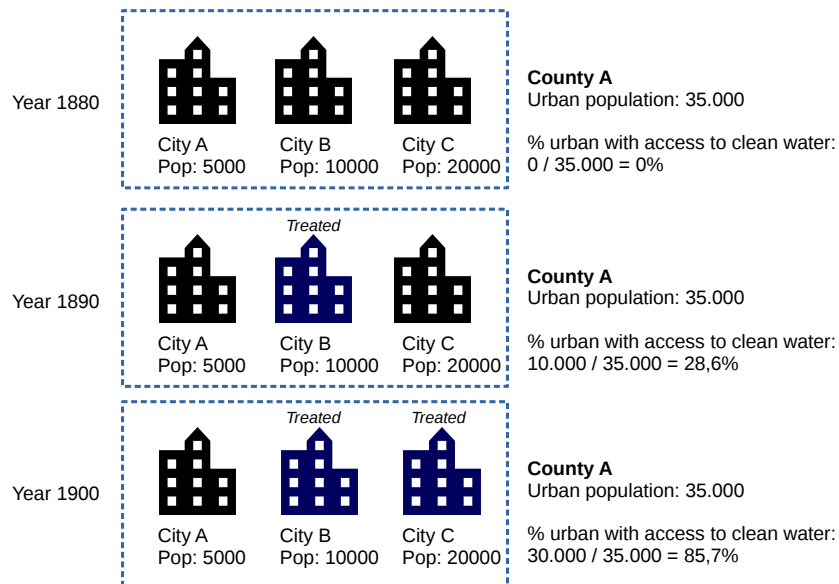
Year 1880

City A
Pop: 5000

City B
Pop: 10000

City C
Pop: 20000

**County A**
Urban population: 35.000

% urban with access to clean water:
0 / 35.000 = 0%

Year 1890

*Treated*

City A
Pop: 5000

City B
Pop: 10000

City C
Pop: 20000

**County A**
Urban population: 35.000

% urban with access to clean water:
10.000 / 35.000 = 28,6%

Year 1900

*Treated*

*Treated*

City A
Pop: 5000

City B
Pop: 10000

City C
Pop: 20000

**County A**
Urban population: 35.000

% urban with access to clean water:
30.000 / 35.000 = 85,7%